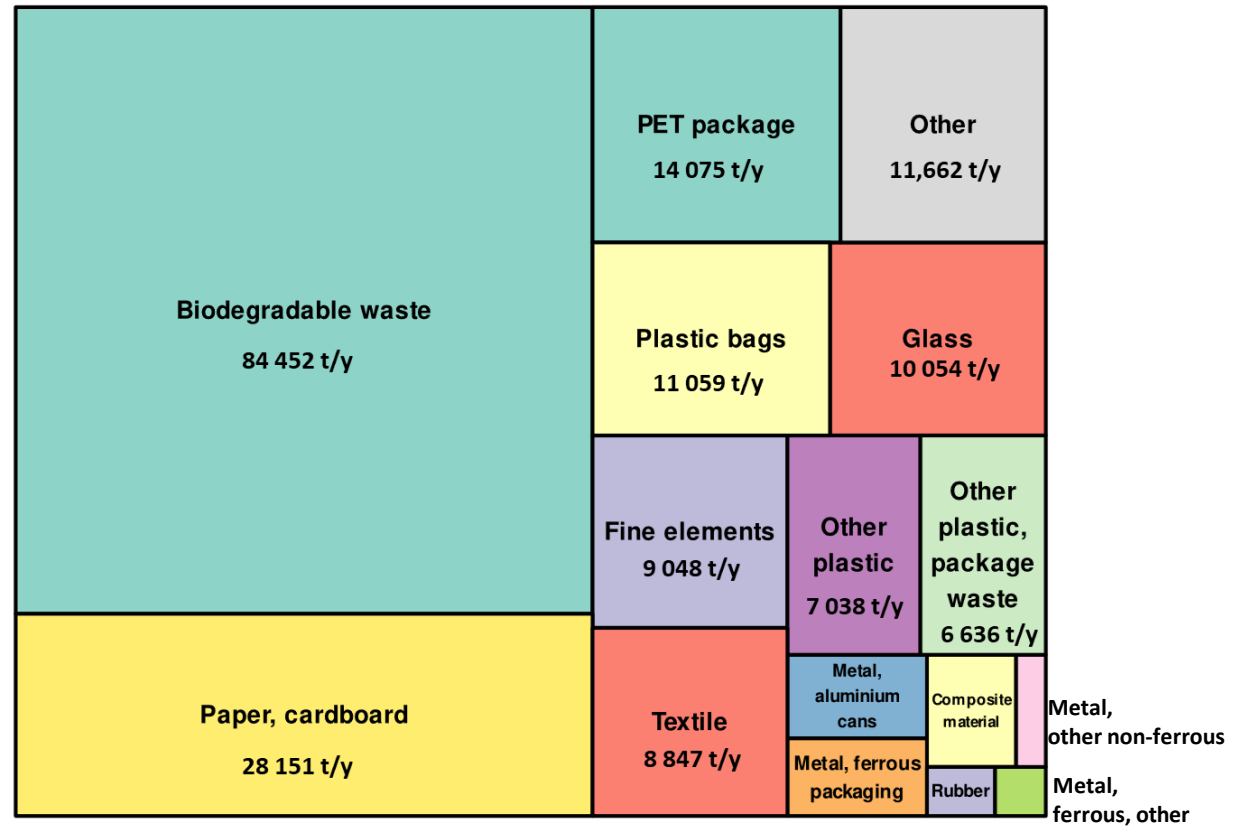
Biodegradable waste
84 452 t/y

PET package
14 075 t/y

Other
11,662 t/y

Plastic bags
11 059 t/y

Glass
10 054 t/y

Fine elements
9 048 t/y

Other plastic
7 038 t/y

Other plastic, package waste
6 636 t/y

Paper, cardboard
28 151 t/y

Textile
8 847 t/y

Metal, aluminium cans

Composite material

Metal, other non-ferrous

Metal, ferrous packaging

Rubber

Metal, ferrous, other